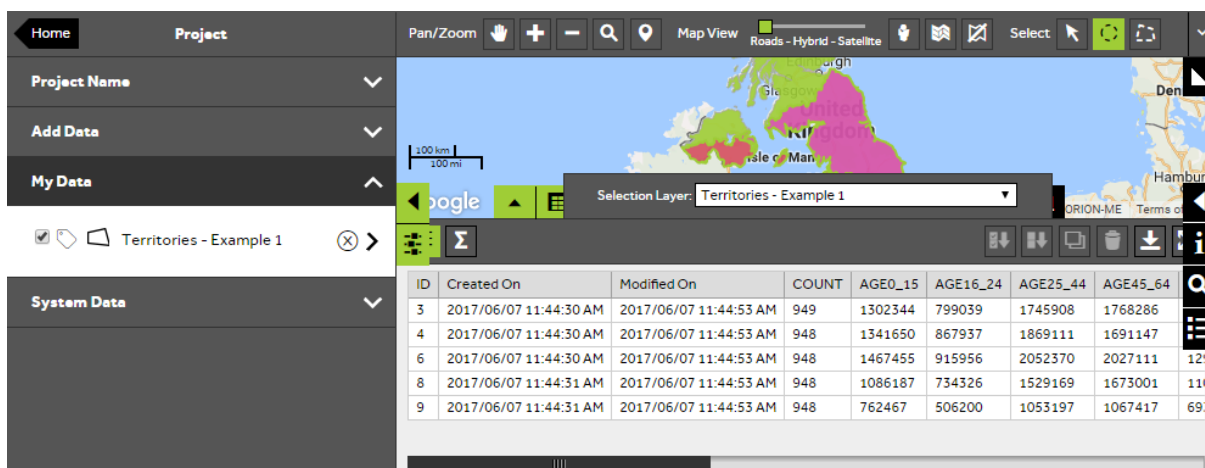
Home
Project
Project Name
Add Data
My Data
Territories - Example 1
System Data

Pan/Zoom
Map View
Roads - Hybrid - Satellite
Select

Edinburgh
Glasgow
United Kingdom
Isle of Man
Den
Hamburg
100 km
100 mi
oogle
ORION-ME
Terms of

Selection Layer: Territories - Example 1

| ID | Created On | Modified On | COUNT | AGE0_15 | AGE16_24 | AGE25_44 | AGE45_64 |
|---|---|---|---|---|---|---|---|
| 3 | 2017/06/07 11:44:30 AM | 2017/06/07 11:44:53 AM | 949 | 1302344 | 799039 | 1745908 | 1768286 |
| 4 | 2017/06/07 11:44:30 AM | 2017/06/07 11:44:53 AM | 948 | 1341650 | 867937 | 1869111 | 1691147 |
| 6 | 2017/06/07 11:44:30 AM | 2017/06/07 11:44:53 AM | 948 | 1467455 | 915956 | 2052370 | 2027111 |
| 8 | 2017/06/07 11:44:31 AM | 2017/06/07 11:44:53 AM | 948 | 1086187 | 734326 | 1529169 | 1673001 |
| 9 | 2017/06/07 11:44:31 AM | 2017/06/07 11:44:53 AM | 948 | 762467 | 506200 | 1053197 | 1067417 |